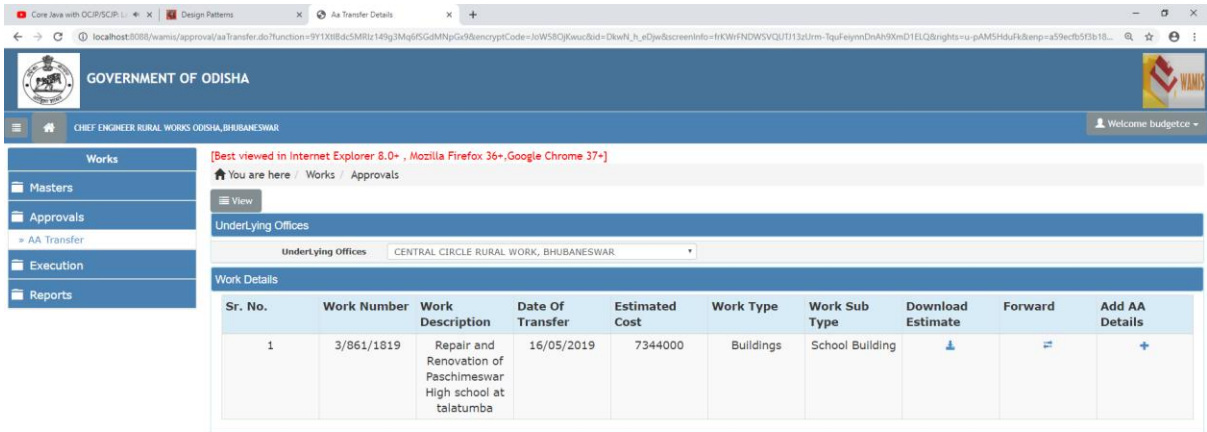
Core Java with OCJP/SCJP: L | Design Patterns | Aa Transfer Details | +

localhost:8088/wamis/approval/aaTransfer.do?function=9Y1Xt8dc5MRlz149g3Mq6fSGdMNpGx9&encryptCode=JoW58OjKwuc&id=DkwN_h_eDjw&screenInfo=frKWrFNDWSVQUTJ13zUrm-TquFeiynnDnAh9XmD1ELQ&rights=u-pAMSHduFk&enp=a59ecfb5f3b18...

GOVERNMENT OF ODISHA

WAMIS

CHIEF ENGINEER RURAL WORKS ODISHA, BHUBANESWAR

Welcome budgetce

Works

Masters

Approvals

» AA Transfer

Execution

Reports

[Best viewed in Internet Explorer 8.0+ , Mozilla Firefox 36+,Google Chrome 37+]

You are here / Works / Approvals

View

UnderLying Offices

UnderLying Offices CENTRAL CIRCLE RURAL WORK, BHUBANESWAR

Work Details

| Sr. No. | Work Number | Work Description | Date Of Transfer | Estimated Cost | Work Type | Work Sub Type | Download Estimate | Forward | Add AA Details |
|---|---|---|---|---|---|---|---|---|---|
| 1 | 3/861/1819 | Repair and Renovation of Paschimeswar High school at talatumba | 16/05/2019 | 7344000 | Buildings | School Building | | | |